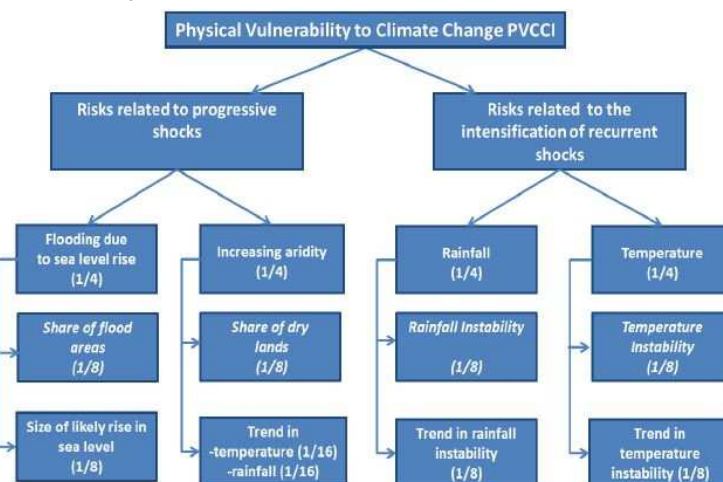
Physical Vulnerability to Climate Change PVCCI

Risks related to progressive shocks

Risks related to the intensification of recurrent shocks

Flooding due to sea level rise (1/4)

Share of flood areas (1/8)

Size of likely rise in sea level (1/8)

Increasing aridity (1/4)

Share of dry lands (1/8)

Trend in -temperature (1/16) -rainfall (1/16)

Rainfall (1/4)

Rainfall Instability (1/8)

Trend in rainfall instability (1/8)

Temperature (1/4)

Temperature Instability (1/8)

Trend in temperature instability (1/8)